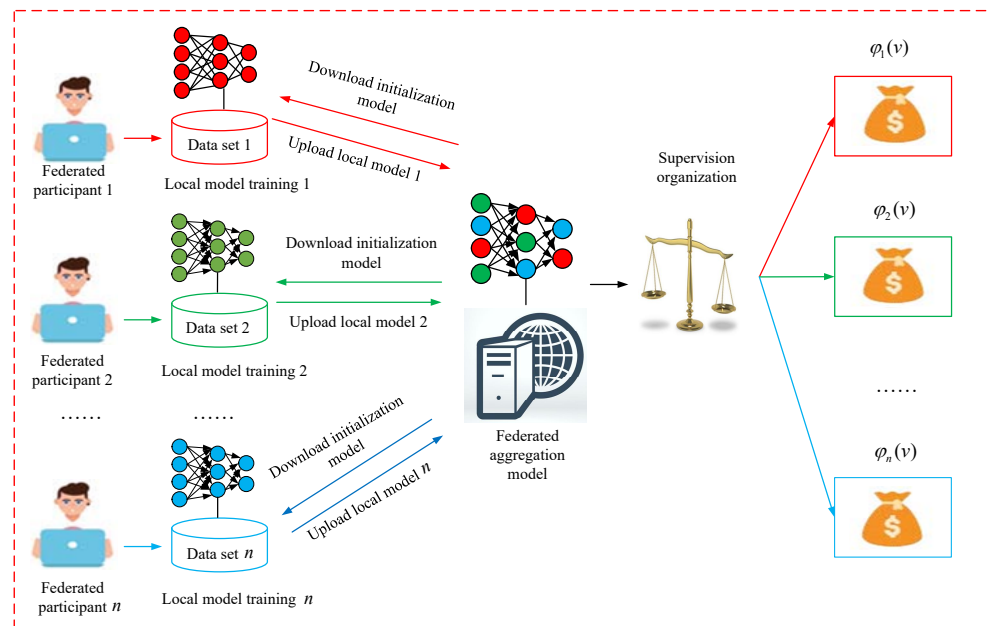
Federated participant 1

Data set 1

Local model training 1

Download initialization model

Upload local model 1

Federated participant 2

Data set 2

Local model training 2

Download initialization model

Upload local model 2

......

......

Federated participant $n$

Data set $n$

Local model training $n$

Download initialization model

Upload local model $n$

Federated aggregation model

Supervision organization

$\varphi_1(v)$

$\varphi_2(v)$

......

$\varphi_n(v)$

$

$

$